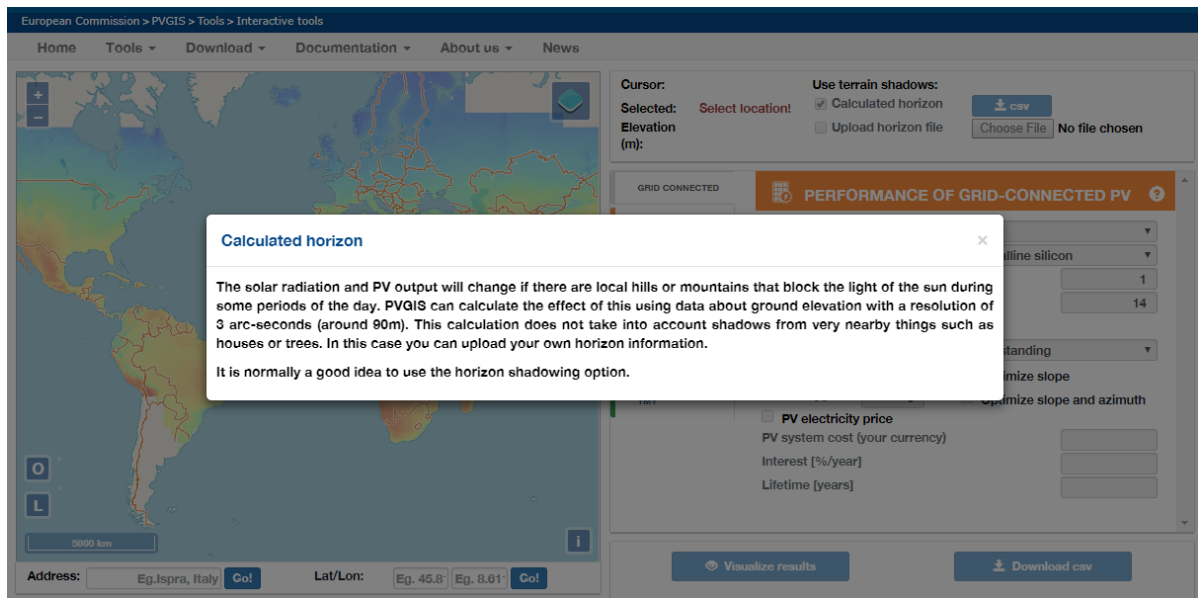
European Commission > PVGIS > Tools > Interactive tools

Home Tools ▾ Download ▾ Documentation ▾ About us ▾ News

+
−

Cursor:
Selected: Select location!
Elevation (m):

Use terrain shadows:
Calculated horizon
Upload horizon file

csv
Choose File No file chosen

GRID CONNECTED

PERFORMANCE OF GRID-CONNECTED PV ?

Calculated horizon ×

The solar radiation and PV output will change if there are local hills or mountains that block the light of the sun during some periods of the day. PVGIS can calculate the effect of this using data about ground elevation with a resolution of 3 arc-seconds (around 90m). This calculation does not take into account shadows from very nearby things such as houses or trees. In this case you can upload your own horizon information.

It is normally a good idea to use the horizon shadowing option.

lline silicon
1
14
standing
imize slope
imize slope and azimuth

PV electricity price
PV system cost (your currency)
Interest [%/year]
Lifetime [years]

O
L
5000 km
i

Address: Eg.Ispra, Italy Go!
Lat/Lon: Eg. 45.8 Eg. 8.61 Go!

Visualize results
Download csv